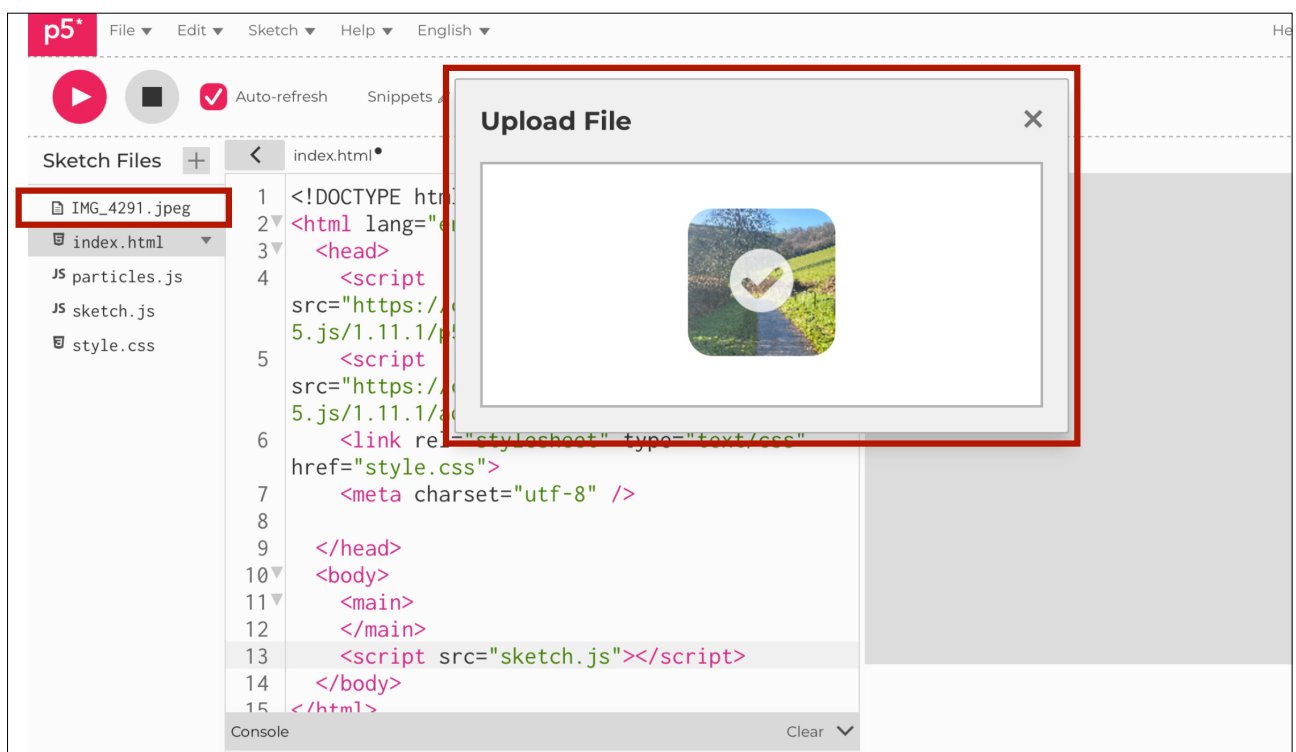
p5* File ▾ Edit ▾ Sketch ▾ Help ▾ English ▾ He

Auto-refresh Snippets

Sketch Files +

IMG_4291.jpeg
index.html
particles.js
sketch.js
style.css

index.html•

1 <!DOCTYPE htm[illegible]
2 <html lang="e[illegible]
3 <head>
4 <script src="https:/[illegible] 5.js/1.11.1/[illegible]
5 <script src="https:/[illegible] 5.js/1.11.1/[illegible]
6 <link rel="stylesheet" type="text/css" href="style.css">
7 <meta charset="utf-8" />
8
9 </head>
10 <body>
11 <main>
12 </main>
13 <script src="sketch.js"></script>
14 </body>
15 </html>

Console Clear

Upload File ✕